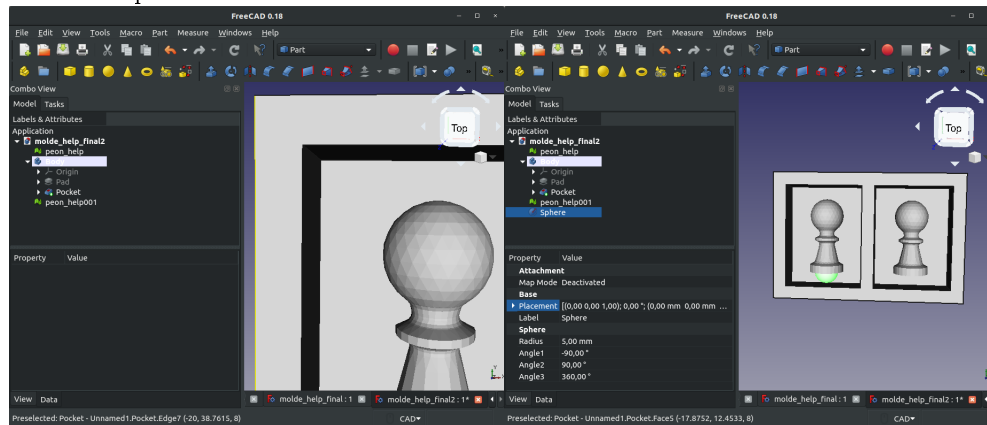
FreeCAD 0.18
File Edit View Tools Macro Part Measure Windows Help
Part
Combo View
Model Tasks
Labels & Attributes
Application
molde_help_final2
peon_help
Base
Origin
Pad
Pocket
peon_help001
Property Value
View Data
molde_help_final : 1
molde_help_final2 : 1*
Preselected: Pocket - Unnamed1.Pocket.Edge7 (-20, 38.7615, 8)
CAD
Top

FreeCAD 0.18
File Edit View Tools Macro Part Measure Windows Help
Part
Combo View
Model Tasks
Labels & Attributes
Application
molde_help_final2
peon_help
Base
Origin
Pad
Pocket
peon_help001
Sphere
Property Value
Attachment
Map Mode Deactivated
Base
Placement [(0,00 0,00 1,00); 0,00 °; (0,00 mm 0,00 mm ...
Label Sphere
Sphere
Radius 5,00 mm
Angle1 -90,00 °
Angle2 90,00 °
Angle3 360,00 °
View Data
molde_help_final : 1
molde_help_final2 : 1*
Preselected: Pocket - Unnamed1.Pocket.Face5 (-17.8752, 12.4533, 8)
CAD
Top